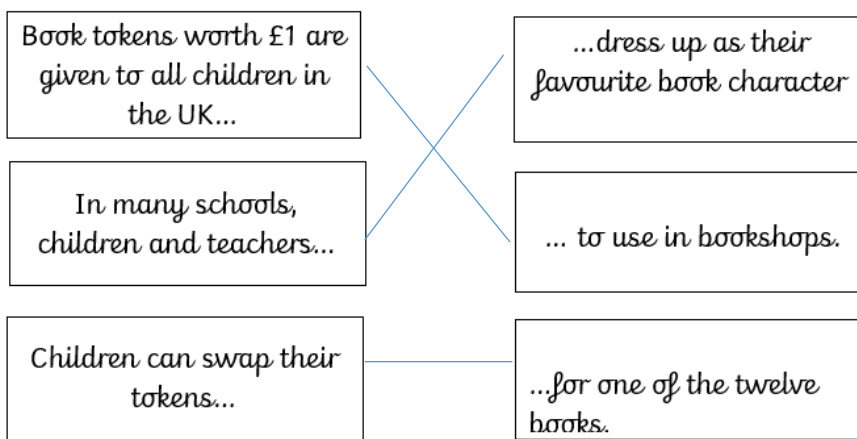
Book tokens worth £1 are given to all children in the UK...

In many schools, children and teachers...

Children can swap their tokens...

...dress up as their favourite book character

... to use in bookshops.

...for one of the twelve books.